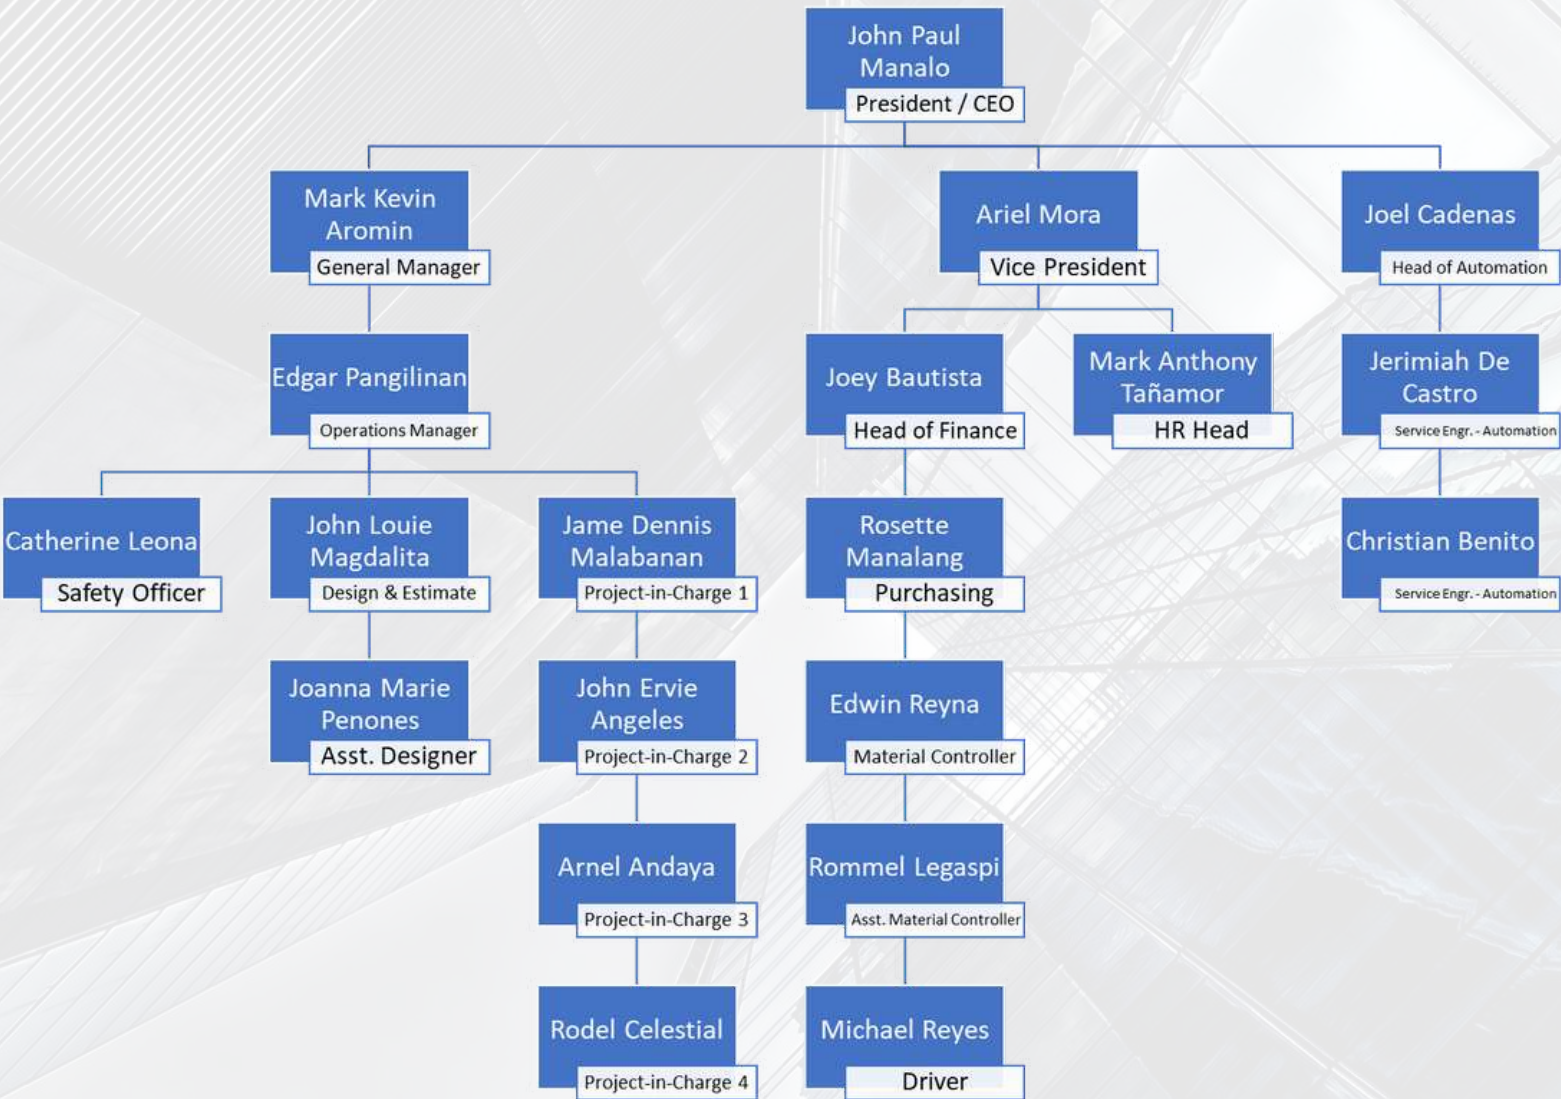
John Paul Manalo
President / CEO

Mark Kevin Aromin
General Manager

Ariel Mora
Vice President

Joel Cadenas
Head of Automation

Edgar Pangilinan
Operations Manager

Joey Bautista
Head of Finance

Mark Anthony Tañamor
HR Head

Jerimiah De Castro
Service Engr. - Automation

Catherine Leona
Safety Officer

John Louie Magdalita
Design & Estimate

Jame Dennis Malabanan
Project-in-Charge 1

Rosette Manalang
Purchasing

Christian Benito
Service Engr. - Automation

Joanna Marie Penones
Asst. Designer

John Ervie Angeles
Project-in-Charge 2

Edwin Reyna
Material Controller

Arnel Andaya
Project-in-Charge 3

Rommel Legaspi
Asst. Material Controller

Rodel Celestial
Project-in-Charge 4

Michael Reyes
Driver